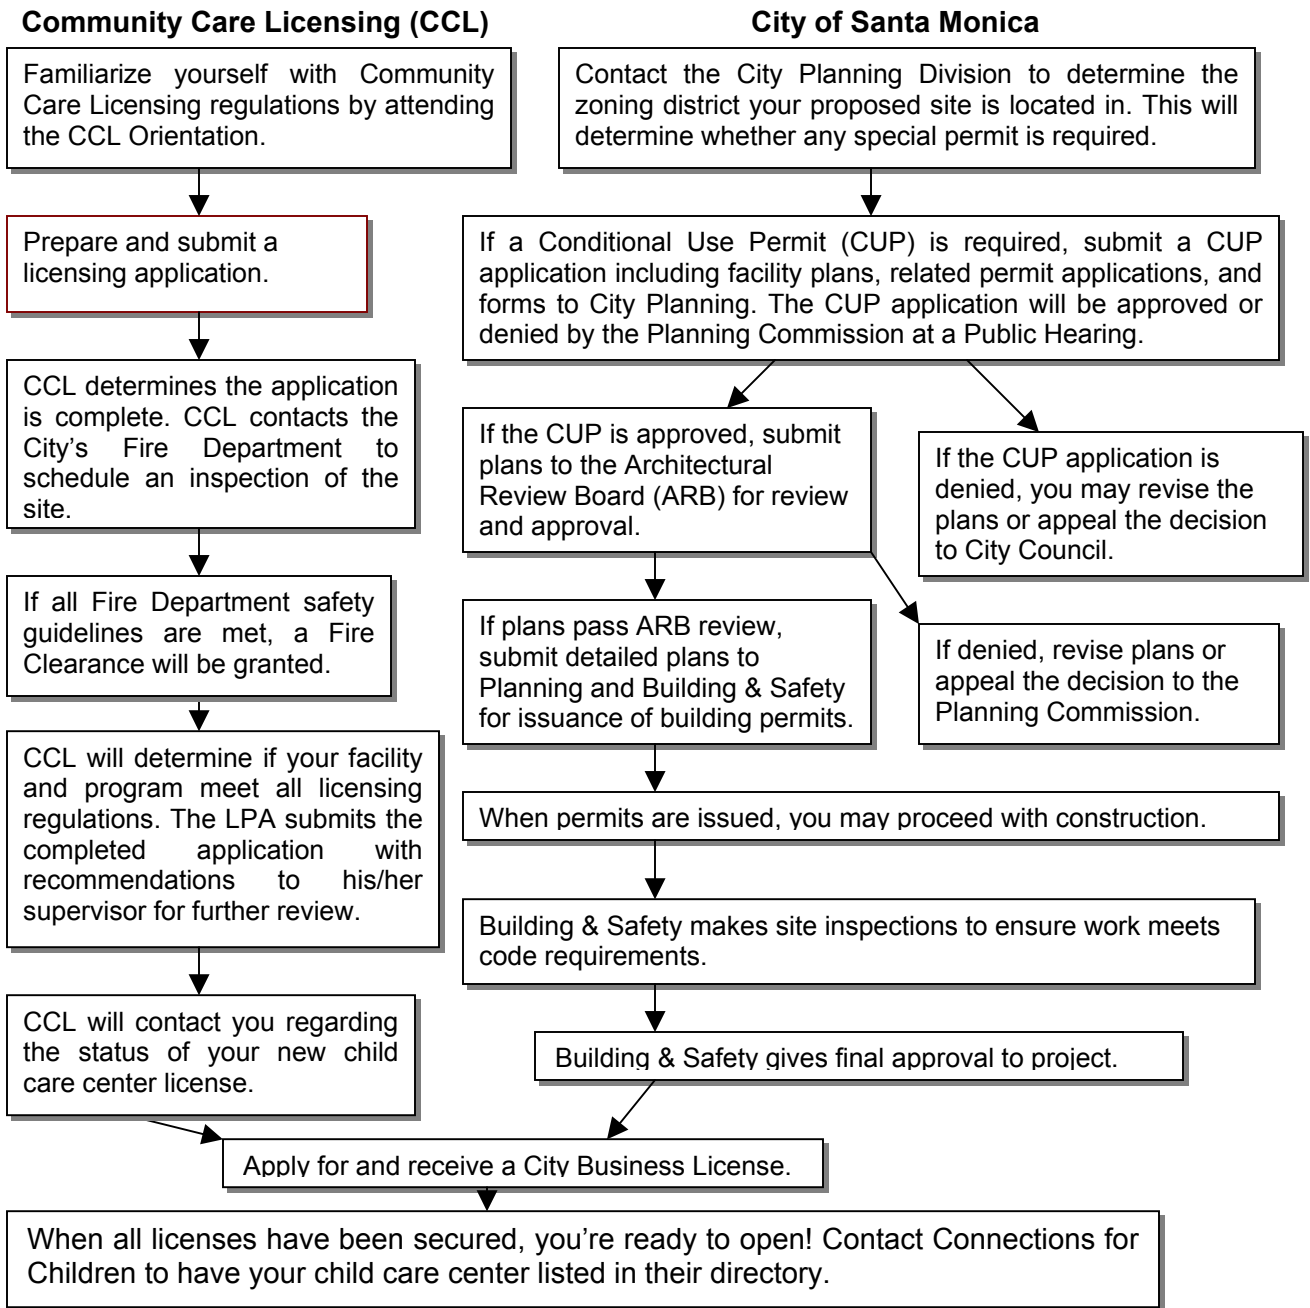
Community Care Licensing (CCL)

Familiarize yourself with Community Care Licensing regulations by attending the CCL Orientation.

Prepare and submit a licensing application.

CCL determines the application is complete. CCL contacts the City's Fire Department to schedule an inspection of the site.

If all Fire Department safety guidelines are met, a Fire Clearance will be granted.

CCL will determine if your facility and program meet all licensing regulations. The LPA submits the completed application with recommendations to his/her supervisor for further review.

CCL will contact you regarding the status of your new child care center license.

City of Santa Monica

Contact the City Planning Division to determine the zoning district your proposed site is located in. This will determine whether any special permit is required.

If a Conditional Use Permit (CUP) is required, submit a CUP application including facility plans, related permit applications, and forms to City Planning. The CUP application will be approved or denied by the Planning Commission at a Public Hearing.

If the CUP is approved, submit plans to the Architectural Review Board (ARB) for review and approval.

If the CUP application is denied, you may revise the plans or appeal the decision to City Council.

If plans pass ARB review, submit detailed plans to Planning and Building & Safety for issuance of building permits.

If denied, revise plans or appeal the decision to the Planning Commission.

When permits are issued, you may proceed with construction.

Building & Safety makes site inspections to ensure work meets code requirements.

Building & Safety gives final approval to project.

Apply for and receive a City Business License.

When all licenses have been secured, you're ready to open! Contact Connections for Children to have your child care center listed in their directory.